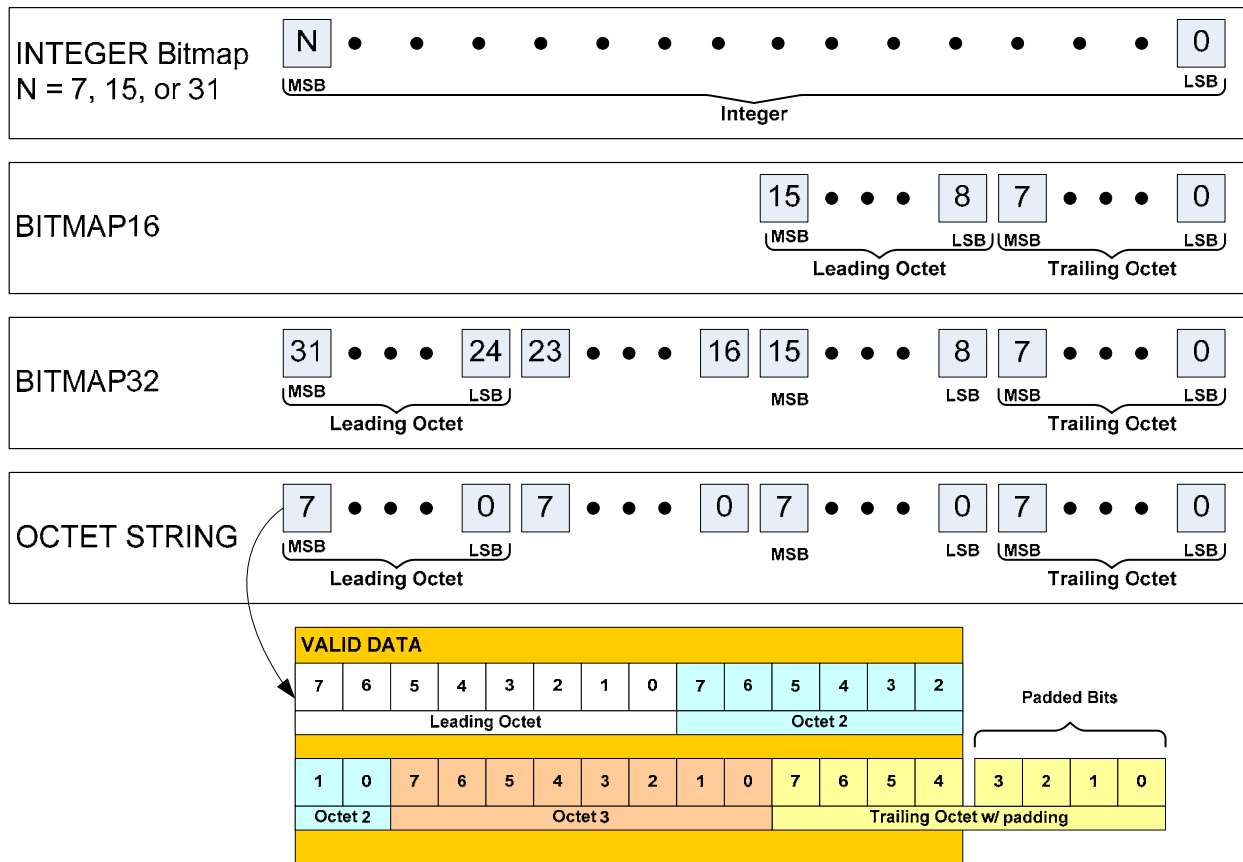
INTEGER Bitmap
N = 7, 15, or 31

N • • • • • • • • • • • • • 0
MSB LSB
Integer

BITMAP16

15 • • • 8 7 • • • 0
MSB LSB MSB LSB
Leading Octet Trailing Octet

BITMAP32

31 • • • 24 23 • • • 16 15 • • • 8 7 • • • 0
MSB LSB MSB LSB MSB LSB
Leading Octet Trailing Octet

OCTET STRING

7 • • • 0 7 • • • 0 7 • • • 0 7 • • • 0
MSB LSB MSB LSB MSB LSB
Leading Octet Trailing Octet

VALID DATA

| 7 | 6 | 5 | 4 | 3 | 2 | 1 | 0 | 7 | 6 | 5 | 4 | 3 | 2 |
|---|---|---|---|---|---|---|---|---|---|---|---|---|---|

Leading Octet
Octet 2

Padded Bits

| 1 | 0 | 7 | 6 | 5 | 4 | 3 | 2 | 1 | 0 | 7 | 6 | 5 | 4 | 3 | 2 | 1 | 0 |
|---|---|---|---|---|---|---|---|---|---|---|---|---|---|---|---|---|---|

Octet 2
Octet 3
Trailing Octet w/ padding